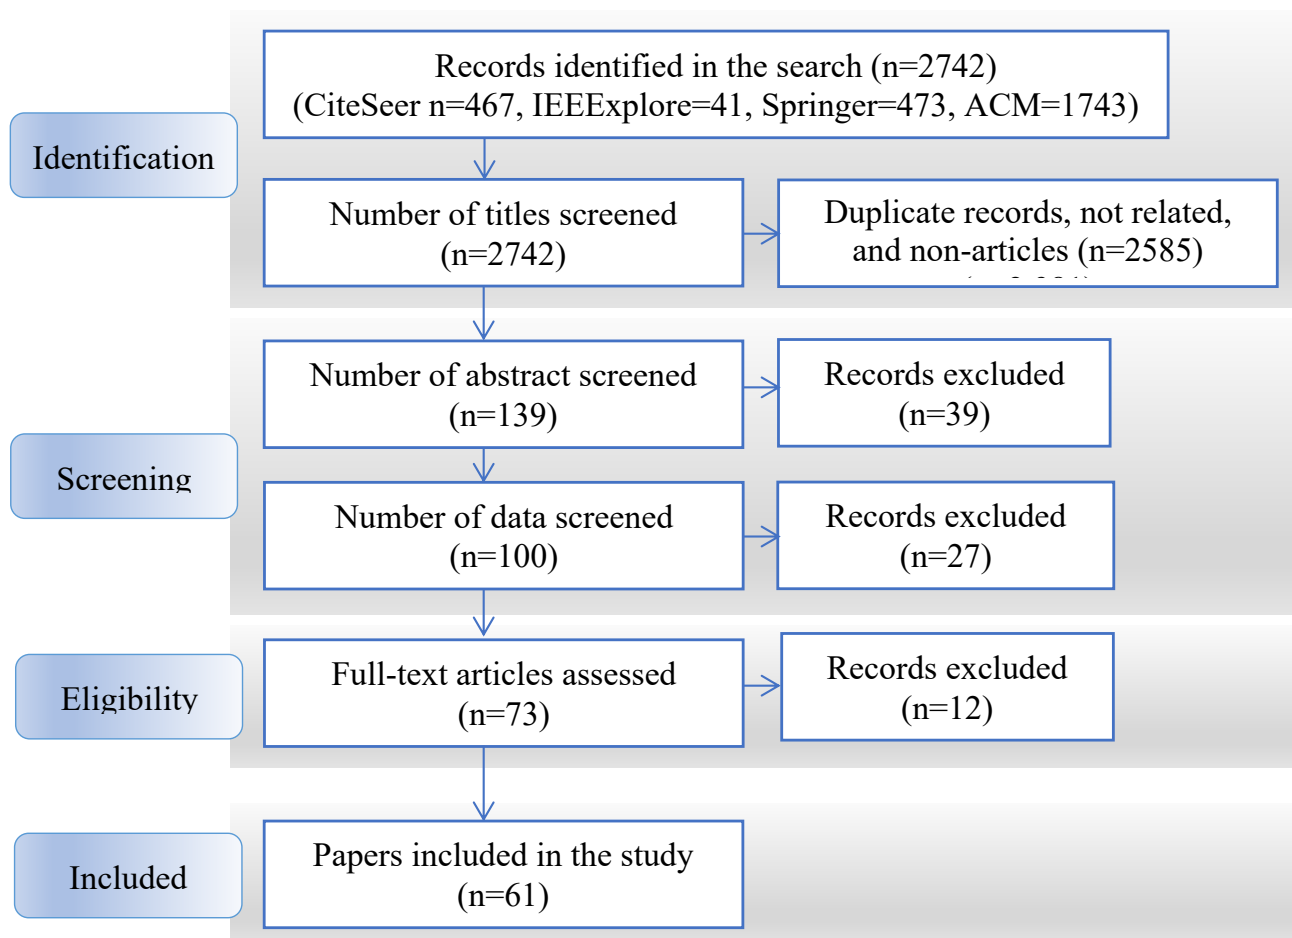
Identification

Records identified in the search (n=2742)
(CiteSeer n=467, IEEExplore=41, Springer=473, ACM=1743)

Number of titles screened
(n=2742)

Duplicate records, not related, and non-articles (n=2585)

Screening

Number of abstract screened
(n=139)

Records excluded
(n=39)

Number of data screened
(n=100)

Records excluded
(n=27)

Eligibility

Full-text articles assessed
(n=73)

Records excluded
(n=12)

Included

Papers included in the study
(n=61)